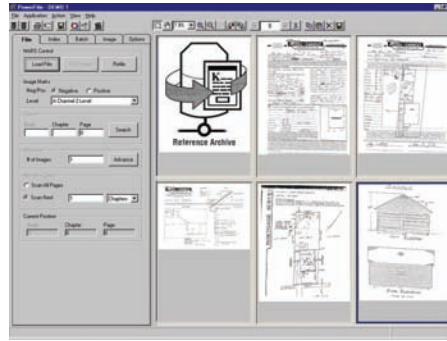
PowerFile - DEMO 1
File Application Action View Help

Files | Index | Batch | Image | Options

Wd/ES Control
Load Film | | Rethr

Image Matrix
Neg/Pos: Negative Positive
Level: 4 Channel (Level)

Book | Chapter | Page
Search

# of Images: 0 | Advance

Scan All Pages
Scan Next: 0 | Chapter

Current Position
Book | Chapter | Page

Reference Archive